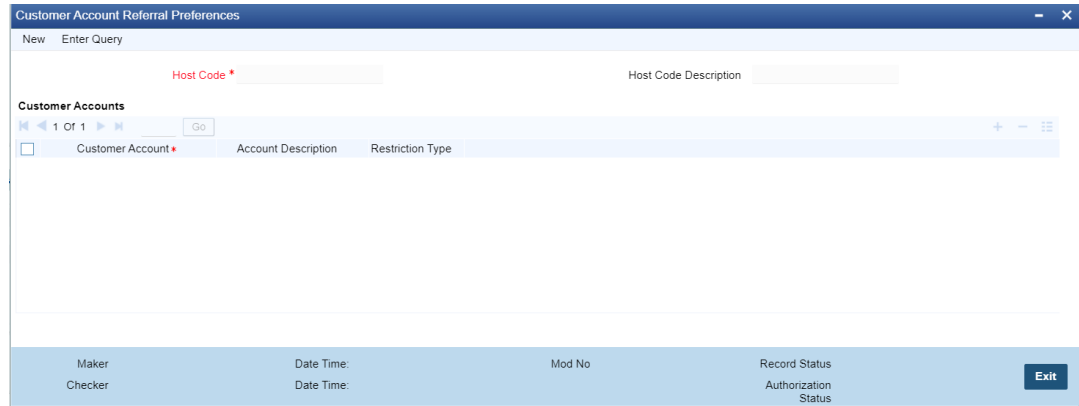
Customer Account Referral Preferences

New Enter Query

Host Code *

Host Code Description

Customer Accounts

1 Of 1

Go

| Customer Account * | Account Description | Restriction Type |
|---|---|---|

Maker

Date Time:

Mod No

Record Status

Checker

Date Time:

Authorization Status

Exit